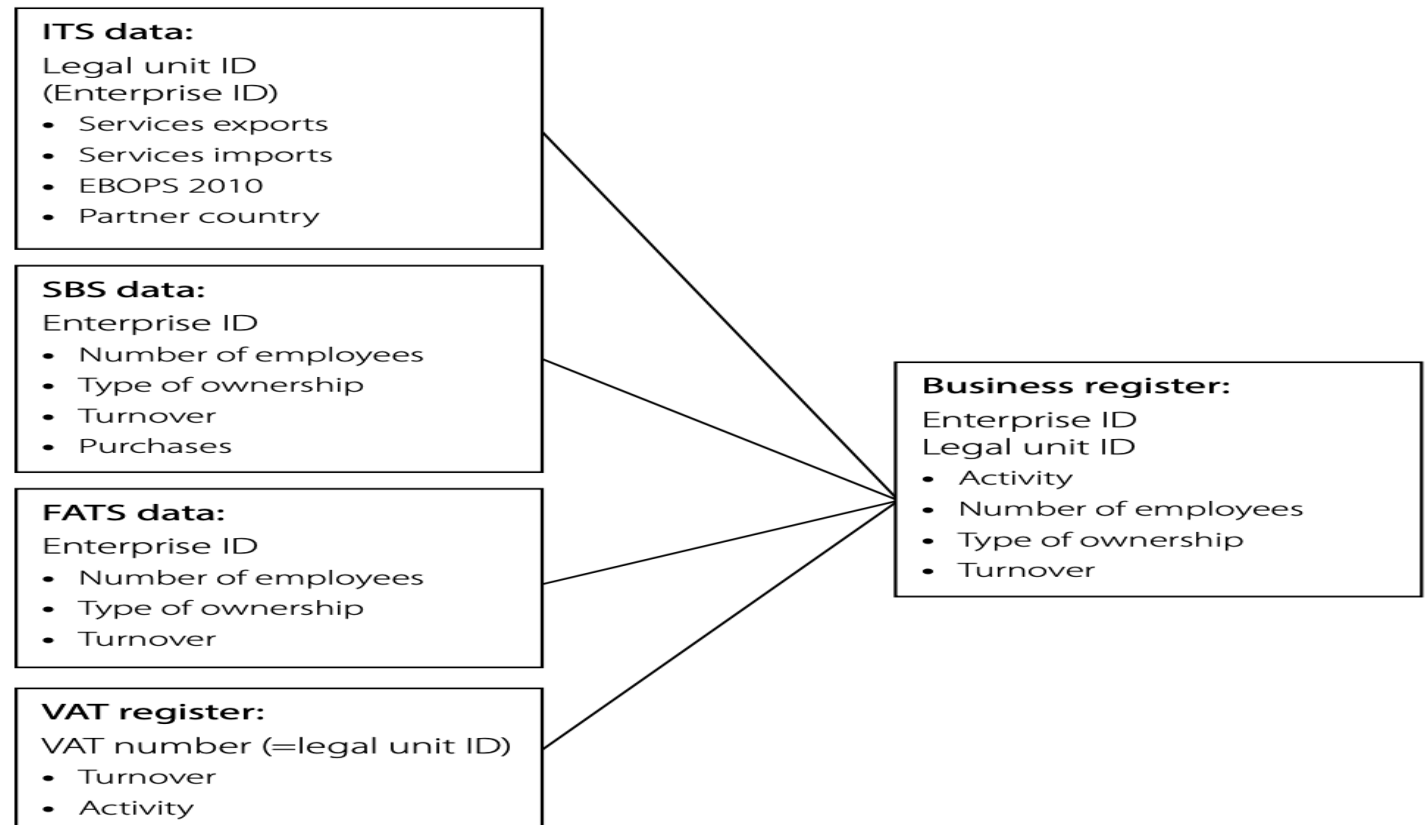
ITS data:
Legal unit ID
(Enterprise ID)
• Services exports
• Services imports
• EBOPS 2010
• Partner country

SBS data:
Enterprise ID
• Number of employees
• Type of ownership
• Turnover
• Purchases

FATS data:
Enterprise ID
• Number of employees
• Type of ownership
• Turnover

VAT register:
VAT number (=legal unit ID)
• Turnover
• Activity

Business register:
Enterprise ID
Legal unit ID
• Activity
• Number of employees
• Type of ownership
• Turnover